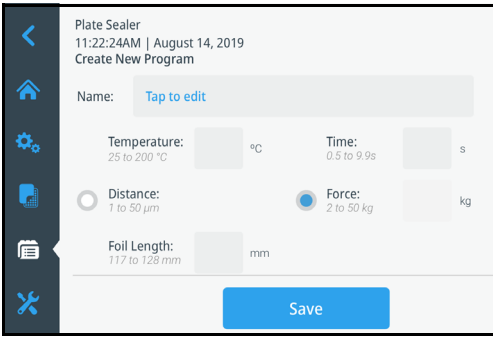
Plate Sealer
11:22:24AM | August 14, 2019
Create New Program

Name: Tap to edit

Temperature:
25 to 200 °C
ºC

Time:
0.5 to 9.9s
s

Distance:
1 to 50 µm

Force:
2 to 50 kg
kg

Foil Length:
117 to 128 mm
mm

Save